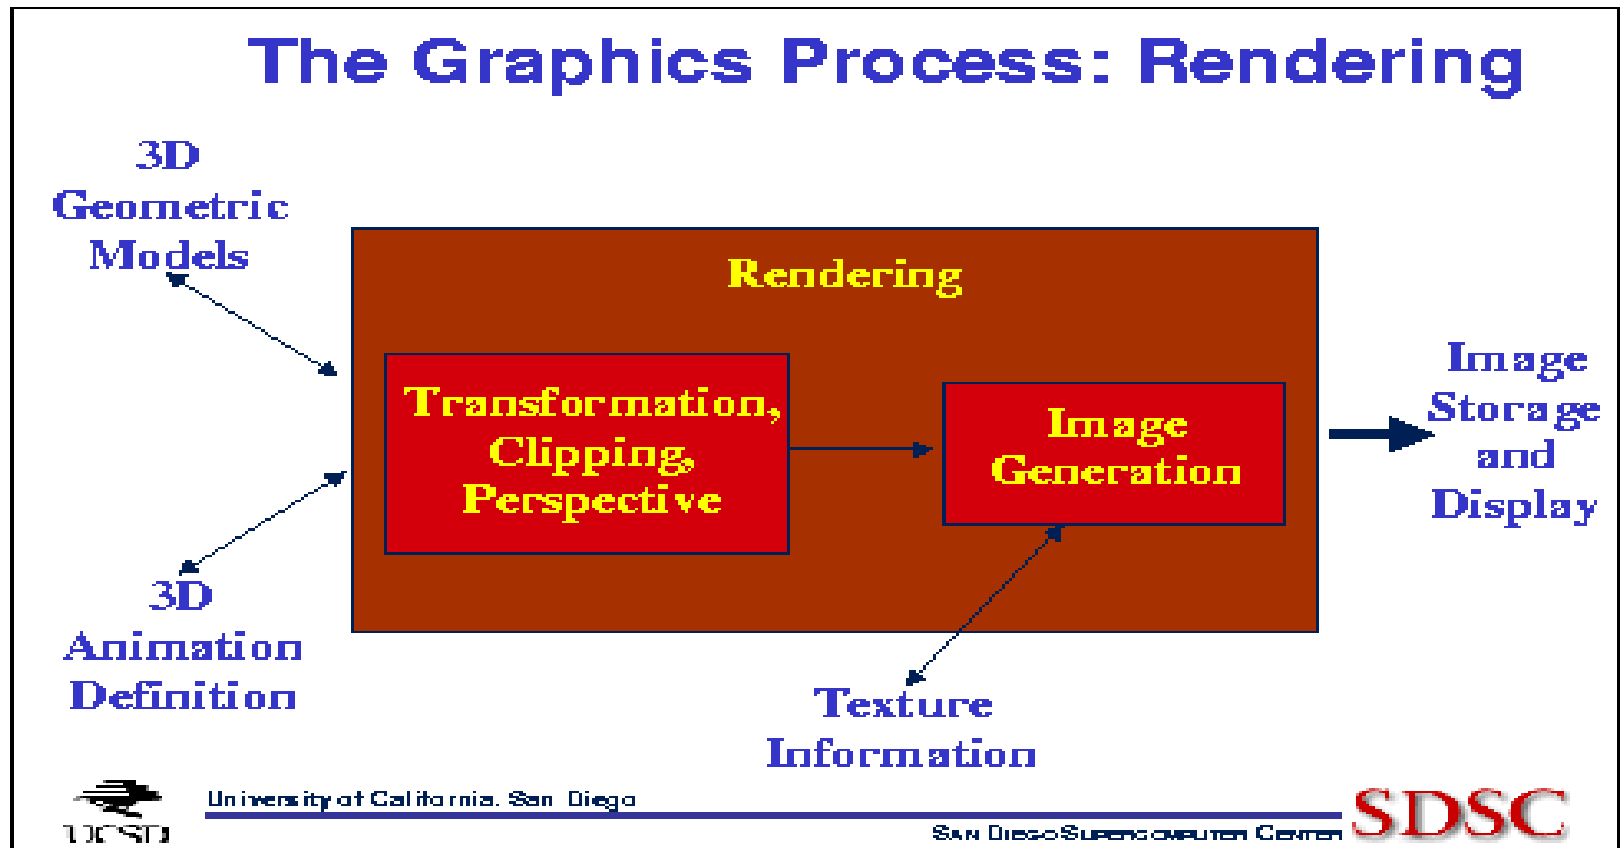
The Graphics Process: Rendering

3D Geometric Models

Rendering

Transformation, Clipping, Perspective

Image Generation

Image Storage and Display

3D Animation Definition

Texture Information

UCSD

University of California, San Diego

San Diego Supercomputer Center

SDSC